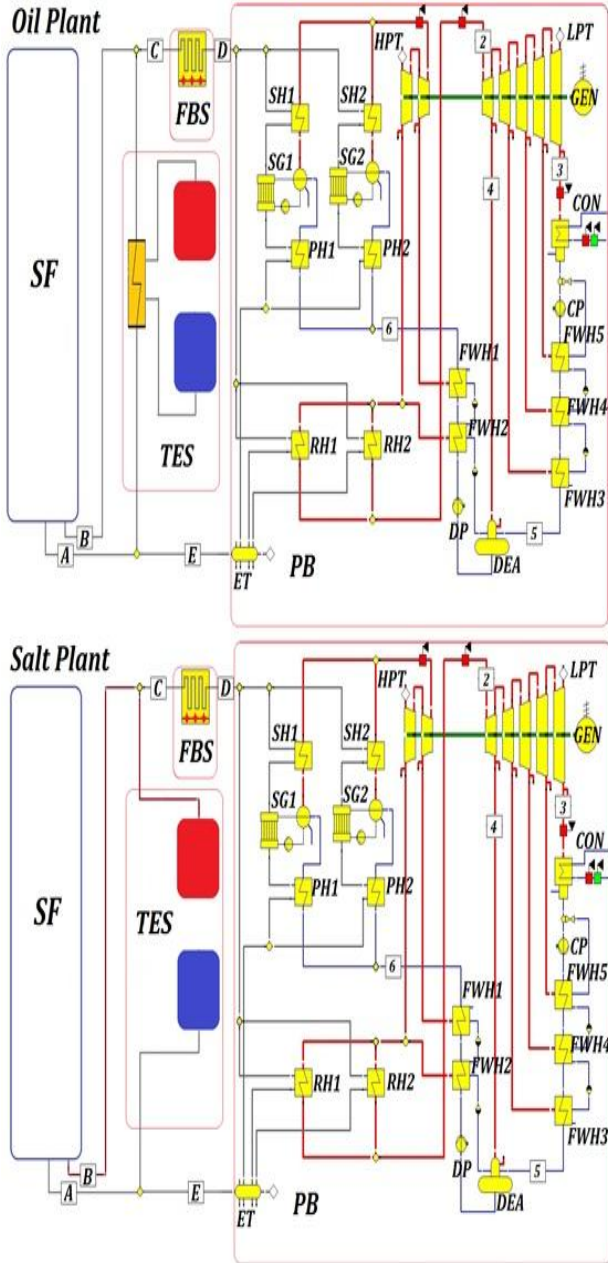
Oil Plant

C D FBS HPT 2 LPT GEN SH1 SH2 SG1 SG2 SF PH1 PH2 3 4 CON CP 6 FWH5 FWH1 FWH4 RH1 RH2 FWH2 TES FWH3 DP B 5 A E DEA ET PB

Salt Plant

C D FBS HPT 2 LPT GEN SH1 SH2 SG1 SG2 3 CON SF 4 TES PH1 PH2 CP 6 FWH5 FWH1 FWH4 RH1 RH2 FWH2 FWH3 DP 5 B A E DEA ET PB